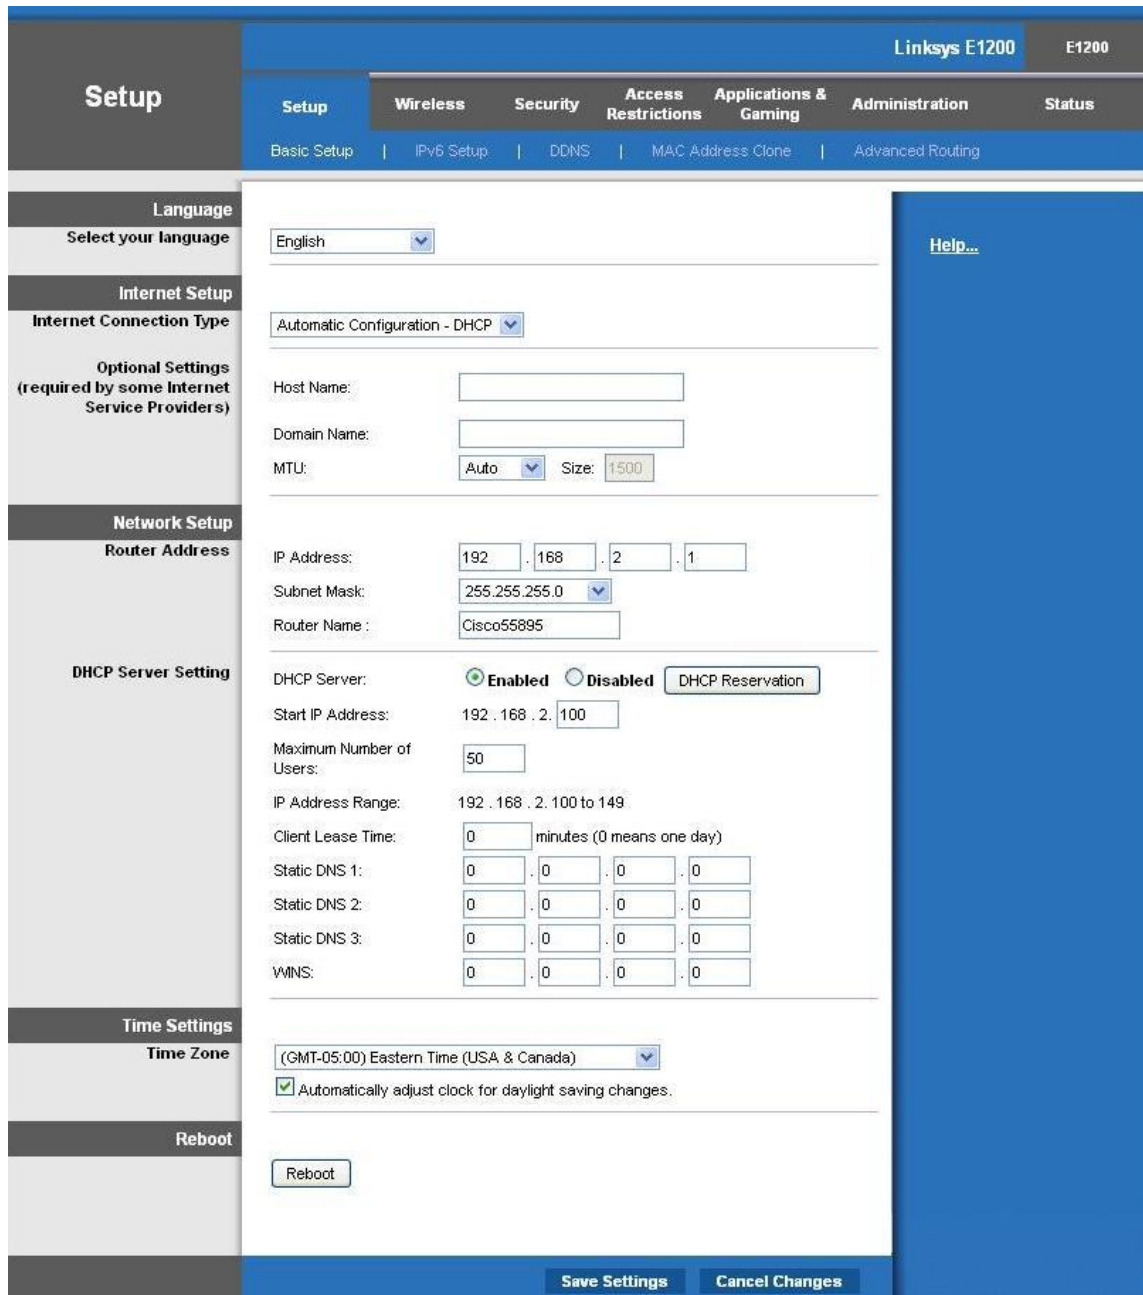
Linksys E1200 E1200

Setup

Setup | Wireless | Security | Access Restrictions | Applications & Gaming | Administration | Status

Basic Setup | IPv6 Setup | DDNS | MAC Address Clone | Advanced Routing

Language
Select your language
English

Help...

Internet Setup
Internet Connection Type
Automatic Configuration - DHCP

Optional Settings (required by some Internet Service Providers)
Host Name:
Domain Name:
MTU: Auto Size: 1500

Network Setup
Router Address
IP Address: 192 . 168 . 2 . 1
Subnet Mask: 255.255.255.0
Router Name : Cisco55895

DHCP Server Setting
DHCP Server: Enabled Disabled DHCP Reservation
Start IP Address: 192 . 168 . 2. 100
Maximum Number of Users: 50
IP Address Range: 192 . 168 . 2. 100 to 149
Client Lease Time: 0 minutes (0 means one day)
Static DNS 1: 0 . 0 . 0 . 0
Static DNS 2: 0 . 0 . 0 . 0
Static DNS 3: 0 . 0 . 0 . 0
WINS: 0 . 0 . 0 . 0

Time Settings
Time Zone
(GMT-05:00) Eastern Time (USA & Canada)
Automatically adjust clock for daylight saving changes.

Reboot
Reboot

Save Settings Cancel Changes